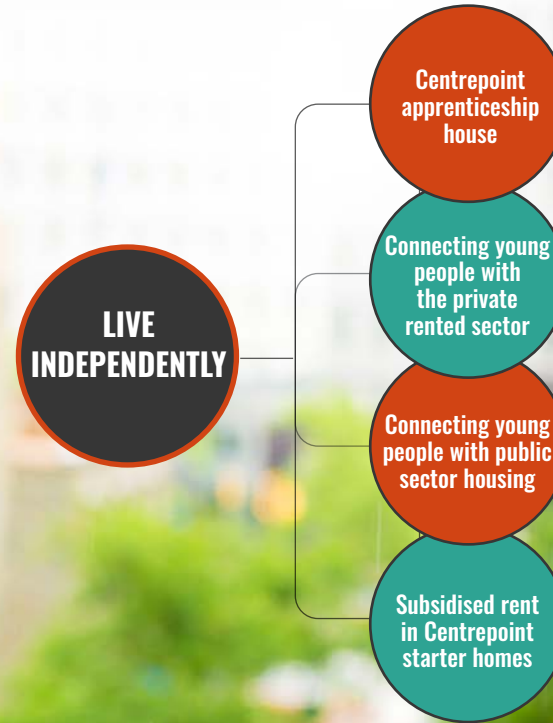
LIVE INDEPENDENTLY

Centrepoint apprenticeship house

Connecting young people with the private rented sector

Connecting young people with public sector housing

Subsidised rent in Centrepoint starter homes